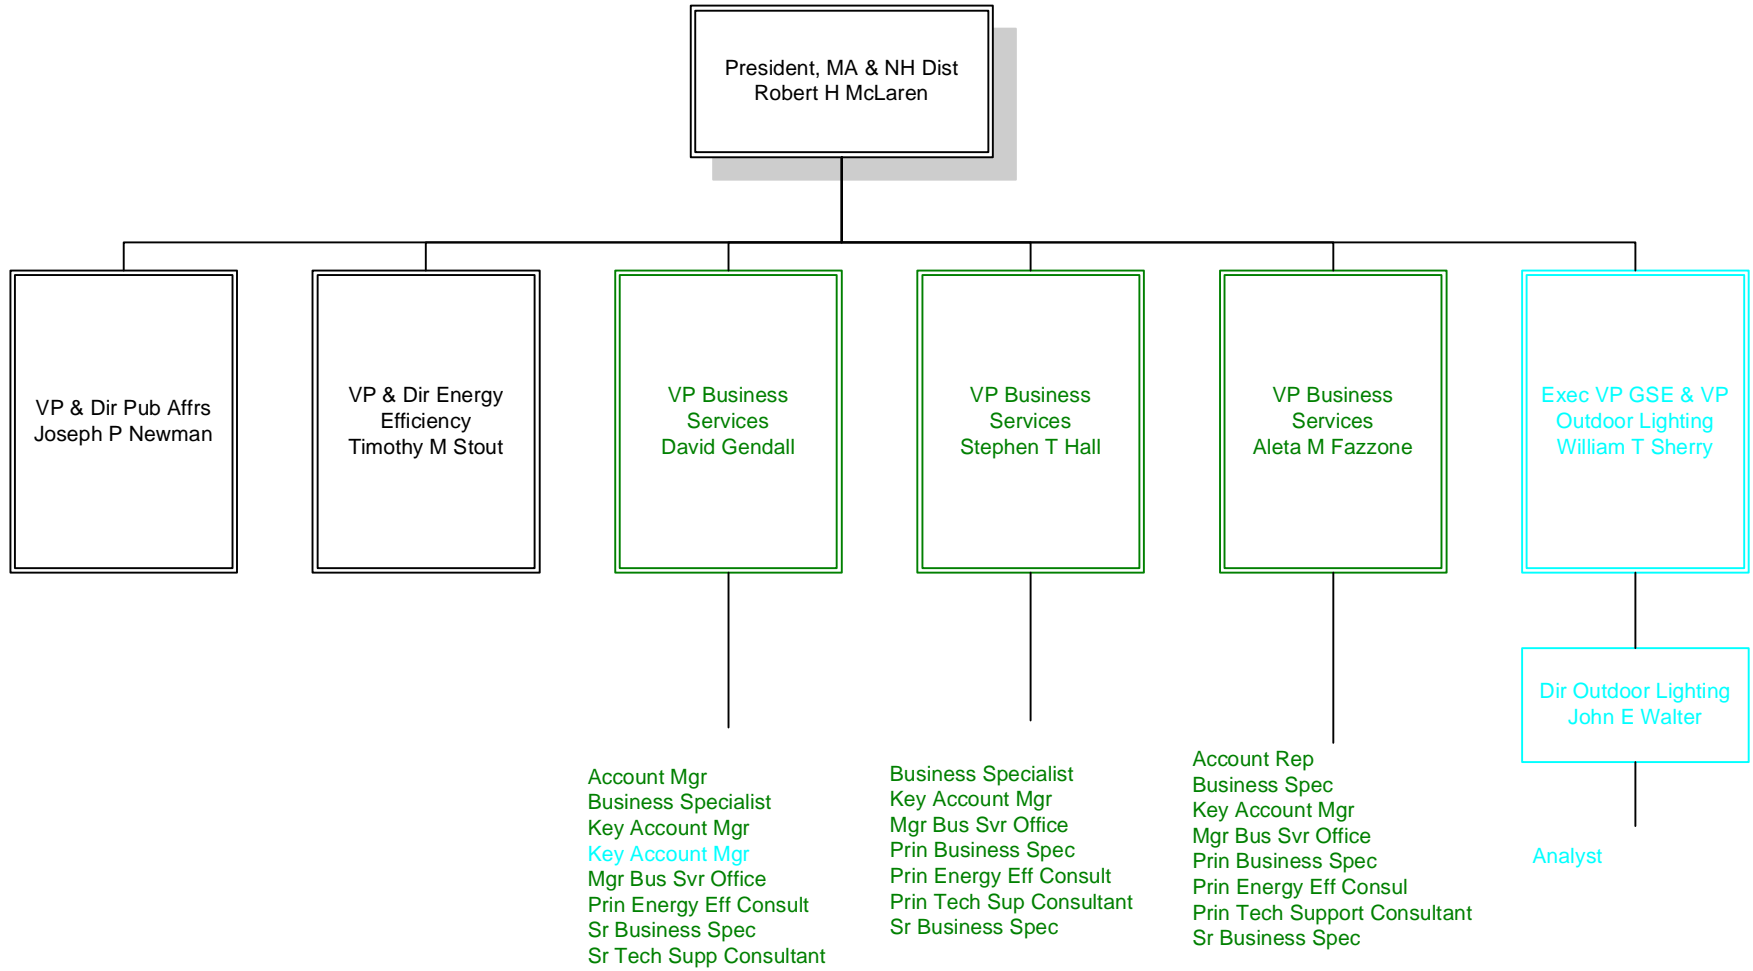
President, MA & NH Dist
Robert H McLaren

VP & Dir Pub Affrs
Joseph P Newman

VP & Dir Energy Efficiency
Timothy M Stout

VP Business Services
David Gendall

VP Business Services
Stephen T Hall

VP Business Services
Aleta M Fazzone

Exec VP GSE & VP Outdoor Lighting
William T Sherry

Dir Outdoor Lighting
John E Walter

Account Mgr
Business Specialist
Key Account Mgr
Key Account Mgr
Mgr Bus Svr Office
Prin Energy Eff Consult
Sr Business Spec
Sr Tech Supp Consultant

Business Specialist
Key Account Mgr
Mgr Bus Svr Office
Prin Business Spec
Prin Energy Eff Consult
Prin Tech Sup Consultant
Sr Business Spec

Account Rep
Business Spec
Key Account Mgr
Mgr Bus Svr Office
Prin Business Spec
Prin Energy Eff Consul
Prin Tech Support Consultant
Sr Business Spec

Analyst